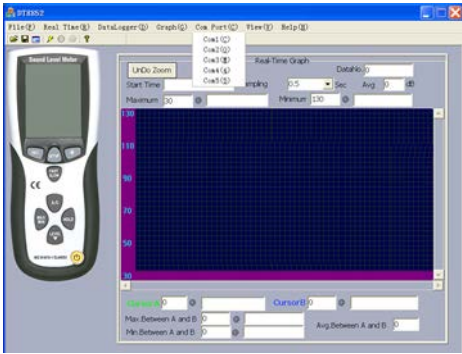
DT8852

File(F) Real Time(R) DataLogger(D) Graph(G) Com Port(C) View(V) Help(H)

Com1(1)
Com2(2)
Com3(3)
Com4(4)
Com5(5)

Sound Level Meter

CE

UnDo Zoom

Real-Time Graph

DataNo. 0

Start Time

Sampling 0.5 Sec Avg. 0 dB

Maximum 30 @

Minimum 130 @

130
110
90
70
50
30

CursorA 0 @

CursorB 0 @

Max.Between A and B 0 @

Min.Between A and B 0 @

Avg.Between A and B 0